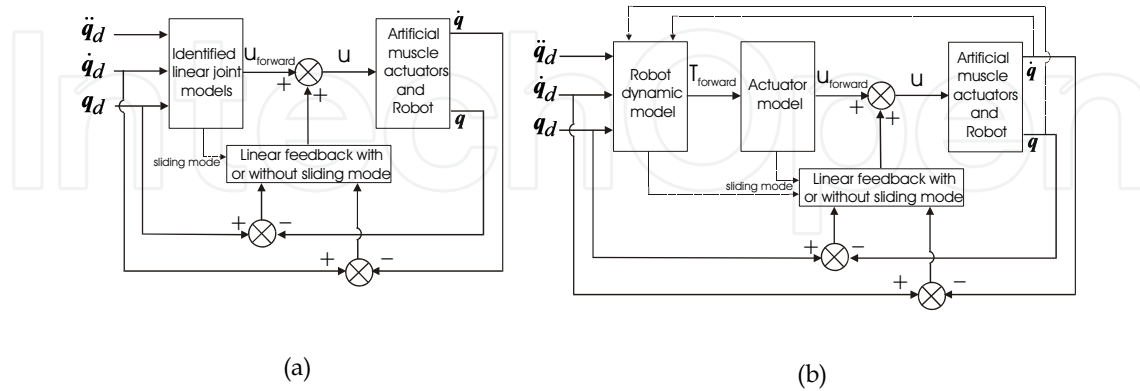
$\ddot{q}_d$
$\dot{q}_d$
$q_d$
Identified linear joint models
$U_{forward}$
u
+
+
Artificial muscle actuators and Robot
$\dot{q}$
$q$
sliding mode
Linear feedback with or without sliding mode
+
−
+
−

(a)

$\ddot{q}_d$
$\dot{q}_d$
$q_d$
Robot dynamic model
$T_{forward}$
Actuator model
$u_{forward}$
u
+
+
Artificial muscle actuators and Robot
$\dot{q}$
$q$
sliding mode
Linear feedback with or without sliding mode
+
−
+
−

(b)